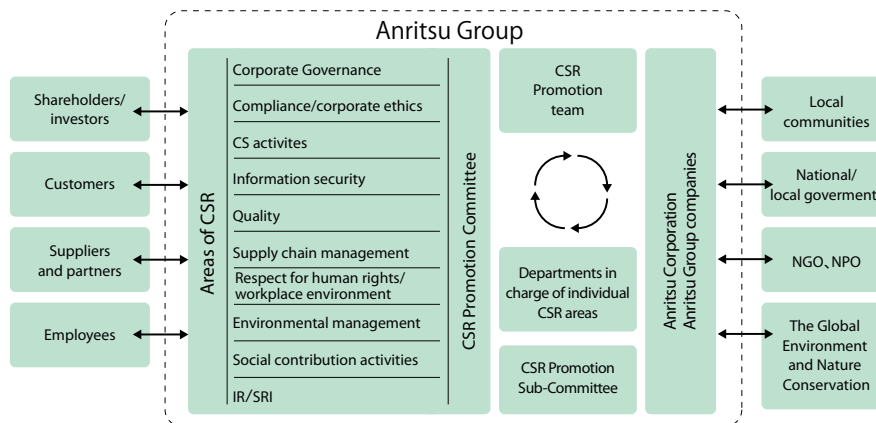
Anritsu Group

Shareholders/ investors

Customers

Suppliers and partners

Employees

Areas of CSR

Corporate Governance

Compliance/corporate ethics

CS activites

Information security

Quality

Supply chain management

Respect for human rights/ workplace environment

Environmental management

Social contribution activities

IR/SRI

CSR Promotion Committee

CSR Promotion team

Departments in charge of individual CSR areas

CSR Promotion Sub-Committee

Anritsu Corporation Anritsu Group companies

Local communities

National/ local goverment

NGO、NPO

The Global Environment and Nature Conservation